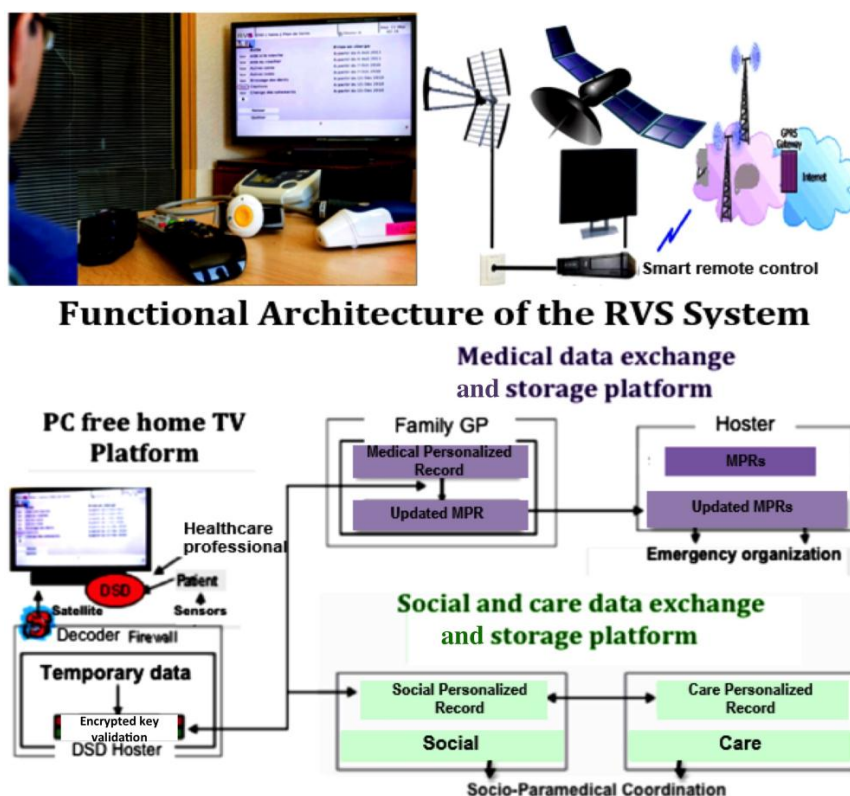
RVS

GPRS Gateway

Internet

Smart remote control

Functional Architecture of the RVS System

Medical data exchange and storage platform

PC free home TV Platform

Family GP

Medical Personalized Record

Updated MPR

Hoster

MPRs

Updated MPRs

Emergency organization

Healthcare professional

DSD

Patient

Satellite

Sensors

Decoder

Firewall

Temporary data

Encrypted key validation

DSD Hoster

Social and care data exchange and storage platform

Social Personalized Record

Social

Care Personalized Record

Care

Socio-Paramedical Coordination